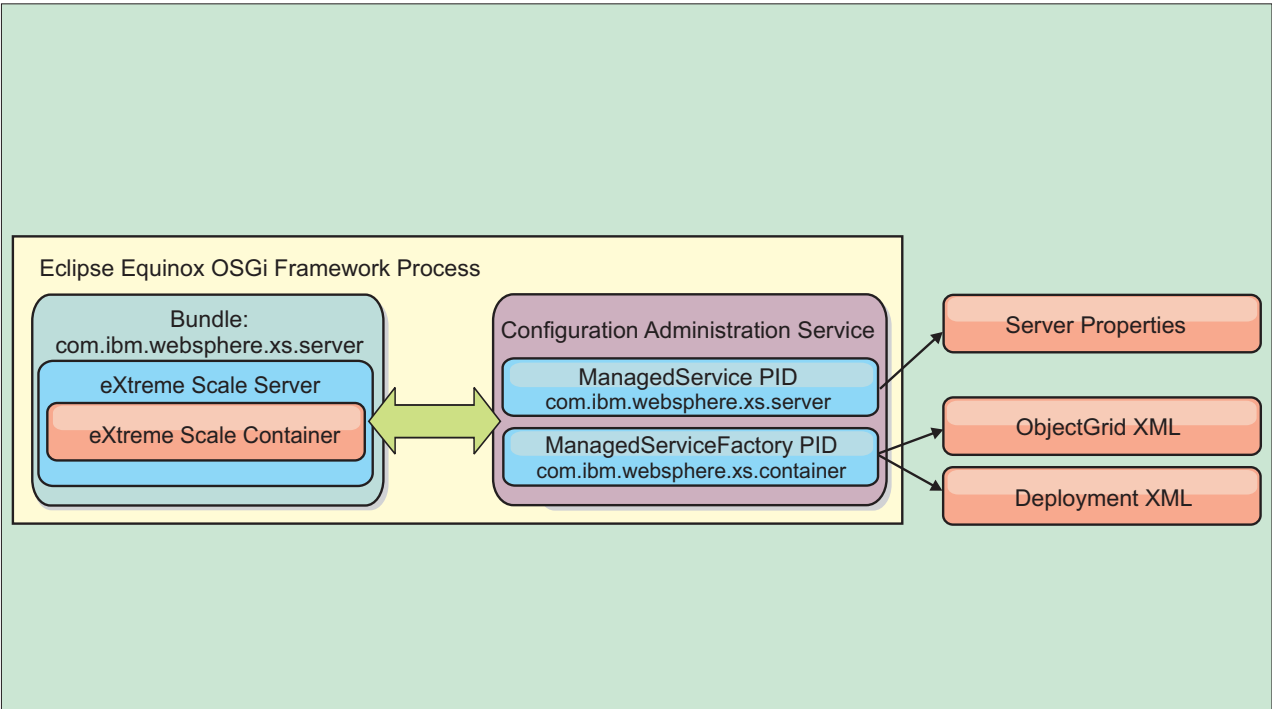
Eclipse Equinox OSGi Framework Process

Bundle:
com.ibm.websphere.xs.server

eXtreme Scale Server

eXtreme Scale Container

Configuration Administration Service

ManagedService PID
com.ibm.websphere.xs.server

ManagedServiceFactory PID
com.ibm.websphere.xs.container

Server Properties

ObjectGrid XML

Deployment XML